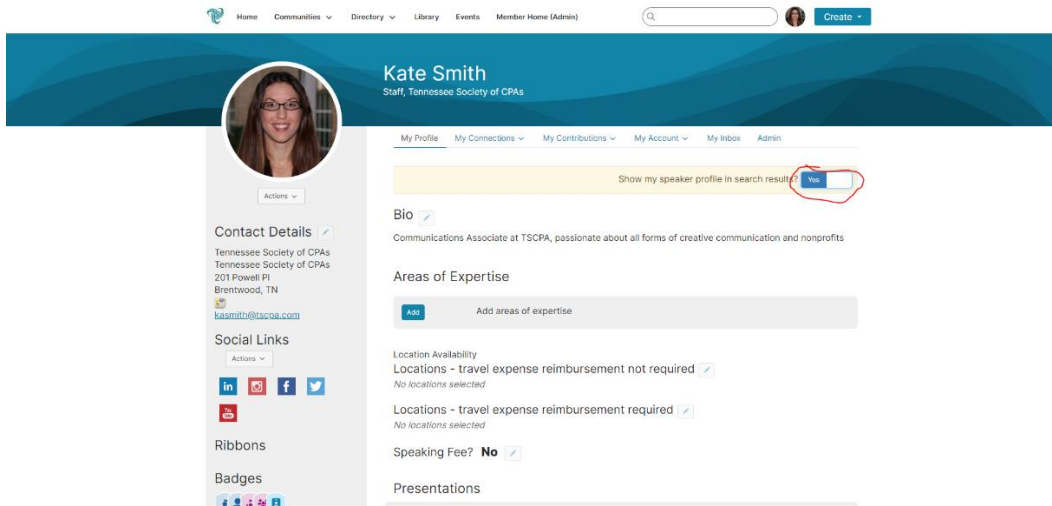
Home Communities Directory Library Events Member Home (Admin)

Create

Kate Smith
Staff, Tennessee Society of CPAs

Actions

Contact Details
Tennessee Society of CPAs
Tennessee Society of CPAs
201 Powell Pl
Brentwood, TN
kasmith@tscpa.com

Social Links
Actions

Ribbons

Badges

My Profile My Connections My Contributions My Account My Inbox Admin

Show my speaker profile in search results? Yes

Bio

Communications Associate at TSCPA, passionate about all forms of creative communication and nonprofits

Areas of Expertise

Add Add areas of expertise

Location Availability
Locations - travel expense reimbursement not required
No locations selected

Locations - travel expense reimbursement required
No locations selected

Speaking Fee? No

Presentations